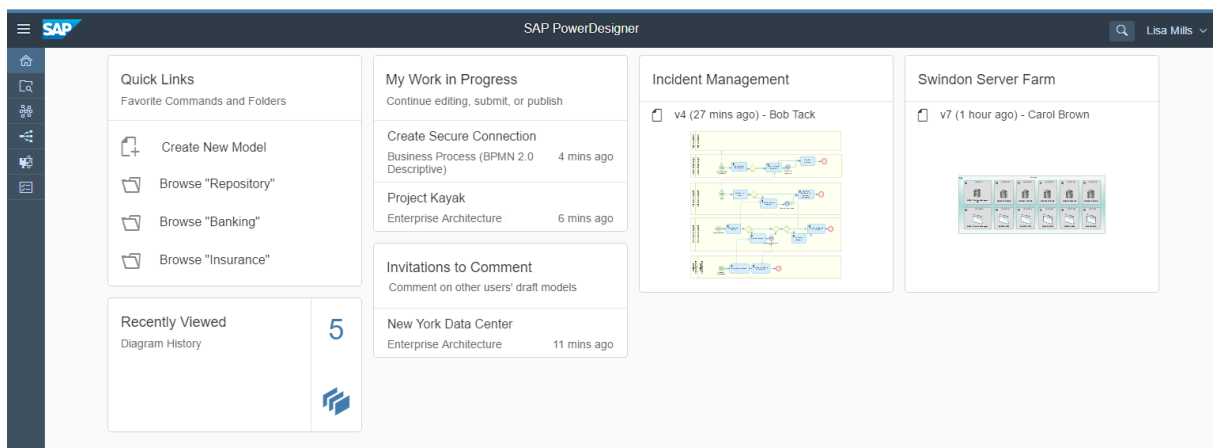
SAP
SAP PowerDesigner
Lisa Mills

Quick Links
Favorite Commands and Folders

Create New Model

Browse "Repository"

Browse "Banking"

Browse "Insurance"

Recently Viewed
Diagram History
5

My Work in Progress
Continue editing, submit, or publish

Create Secure Connection
Business Process (BPMN 2.0 Descriptive) 4 mins ago

Project Kayak
Enterprise Architecture 6 mins ago

Invitations to Comment
Comment on other users' draft models

New York Data Center
Enterprise Architecture 11 mins ago

Incident Management
v4 (27 mins ago) - Bob Tack

Swindon Server Farm
v7 (1 hour ago) - Carol Brown